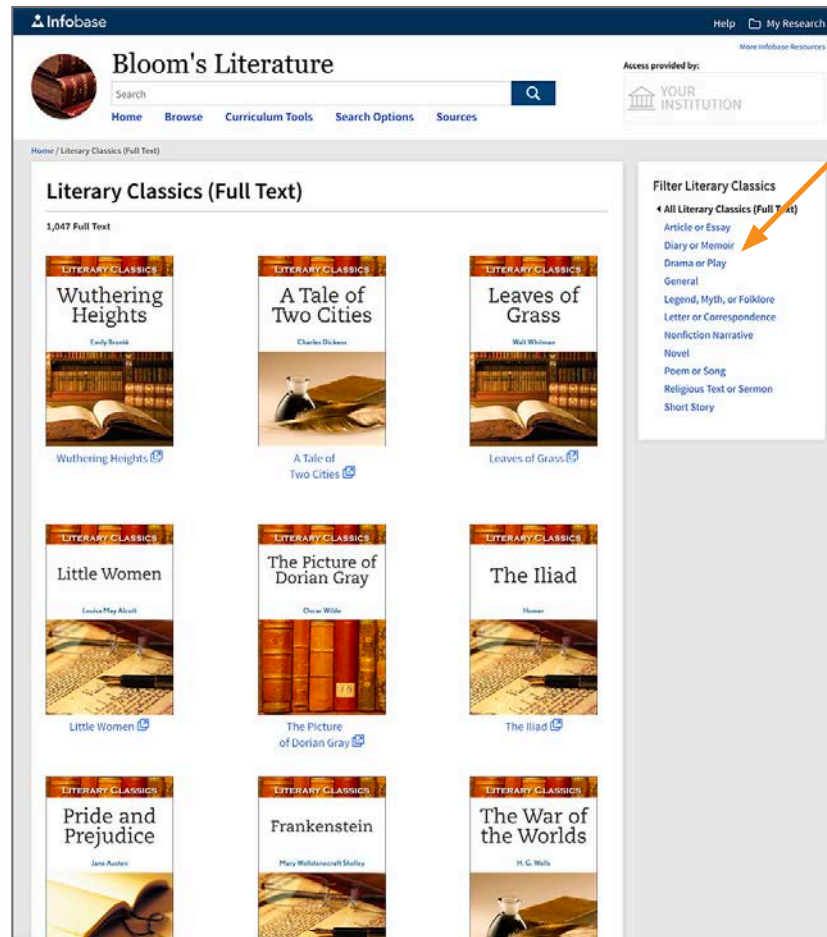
Infobase

Help My Research

More Infobase Resources

Bloom's Literature

Search

Home Browse Curriculum Tools Search Options Sources

Access provided by:

YOUR INSTITUTION

Home / Literary Classics (Full Text)

Literary Classics (Full Text)

1,047 Full Text

LITERARY CLASSICS
Wuthering Heights
Emily Brontë

Wuthering Heights

LITERARY CLASSICS
A Tale of Two Cities
Charles Dickens

A Tale of Two Cities

LITERARY CLASSICS
Leaves of Grass
Walt Whitman

Leaves of Grass

LITERARY CLASSICS
Little Women
Louisa May Alcott

Little Women

LITERARY CLASSICS
The Picture of Dorian Gray
Oscar Wilde

The Picture of Dorian Gray

LITERARY CLASSICS
The Iliad
Homer

The Iliad

LITERARY CLASSICS
Pride and Prejudice
Jane Austen

LITERARY CLASSICS
Frankenstein
Mary Wollstonecraft Shelley

LITERARY CLASSICS
The War of the Worlds
H. G. Wells

Filter Literary Classics

All Literary Classics (Full Text)
Article or Essay
Diary or Memoir
Drama or Play
General
Legend, Myth, or Folklore
Letter or Correspondence
Nonfiction Narrative
Novel
Poem or Song
Religious Text or Sermon
Short Story